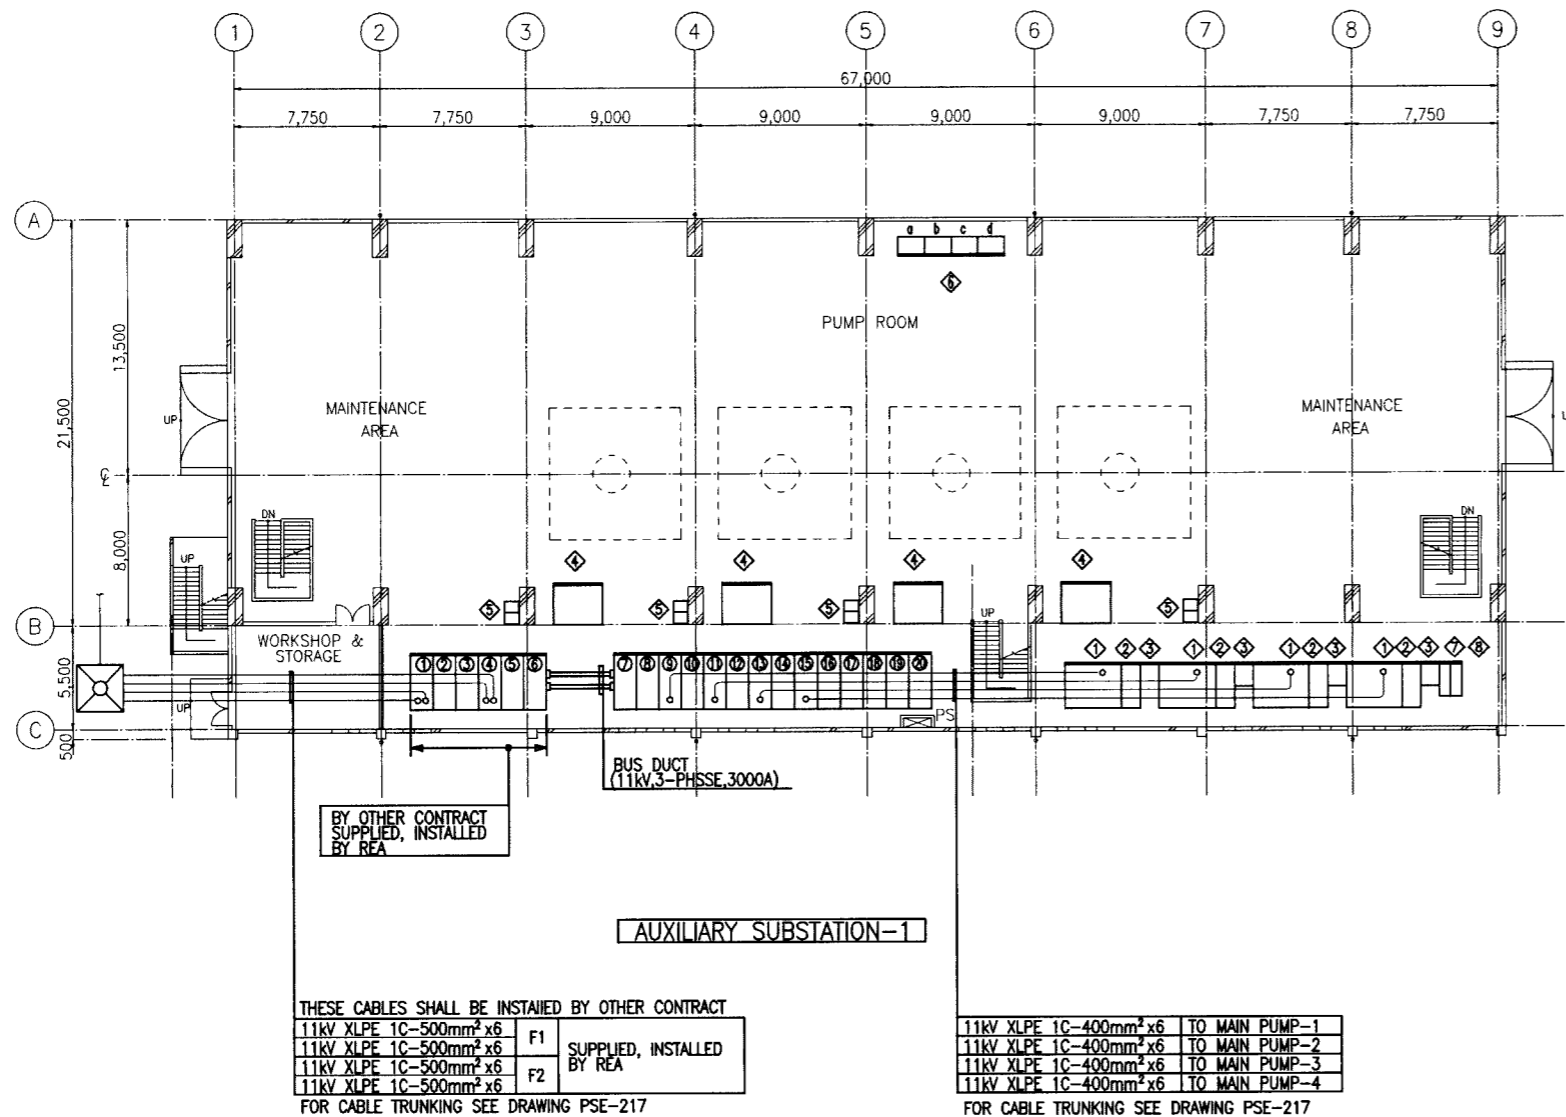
1 2 3 4 5 6 7 8 9

67,000

7,750 7,750 9,000 9,000 9,000 9,000 7,750 7,750

A

a b c d

6

PUMP ROOM

21,500 13,500

UP

MAINTENANCE AREA

MAINTENANCE AREA

℄

8,000

DN

UP

DN

4 4 4 4

5 5 5 5

B

UP

WORKSHOP & STORAGE

1 2 3 4 5 6

7 8 9 10 11 12 13 14 15 16 17 18 19 20

1 2 3 1 2 3 1 2 3 1 2 3 7 8

5,500

UP

C

500

PS

BUS DUCT (11kV,3-PHSSE,3000A)

BY OTHER CONTRACT SUPPLIED, INSTALLED BY REA

AUXILIARY SUBSTATION-1

THESE CABLES SHALL BE INSTAIIED BY OTHER CONTRACT

| 11kV XLPE 1C-500mm² x6 | F1 | SUPPLIED, INSTALLED BY REA |
|---|---|---|
| 11kV XLPE 1C-500mm² x6 | | |
| 11kV XLPE 1C-500mm² x6 | F2 | |
| 11kV XLPE 1C-500mm² x6 | | |

FOR CABLE TRUNKING SEE DRAWING PSE-217

| 11kV XLPE 1C-400mm² x6 | TO MAIN PUMP-1 |
|---|---|
| 11kV XLPE 1C-400mm² x6 | TO MAIN PUMP-2 |
| 11kV XLPE 1C-400mm² x6 | TO MAIN PUMP-3 |
| 11kV XLPE 1C-400mm² x6 | TO MAIN PUMP-4 |

FOR CABLE TRUNKING SEE DRAWING PSE-217